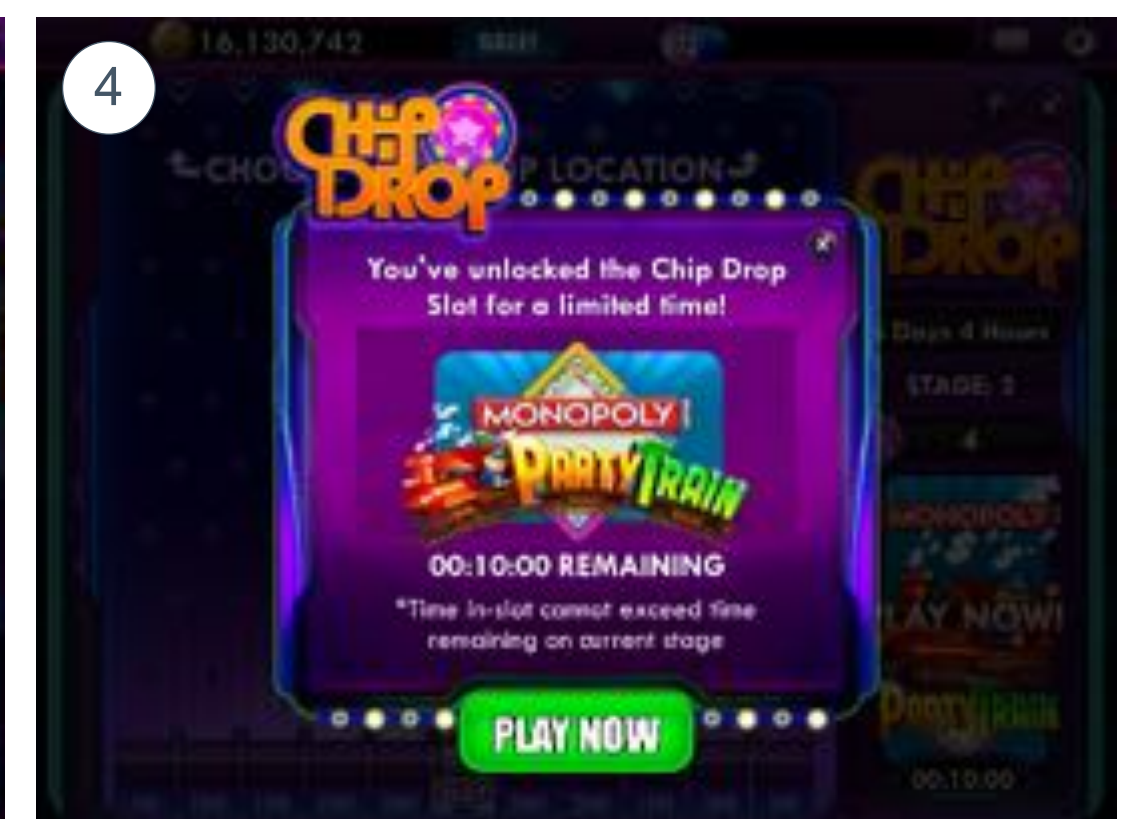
4

16,130,742

CHO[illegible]P LOCATION

Chip Drop

You've unlocked the Chip Drop Slot for a limited time!

MONOPOLY

PARTY TRAIN

00:10:00 REMAINING

*Time in-slot cannot exceed time remaining on current stage

PLAY NOW

Chip Drop

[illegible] Days 4 Hours

STAGE: 2

4

MONOPOLY

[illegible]LAY NOW!

PARTY TRAIN

00:10:00